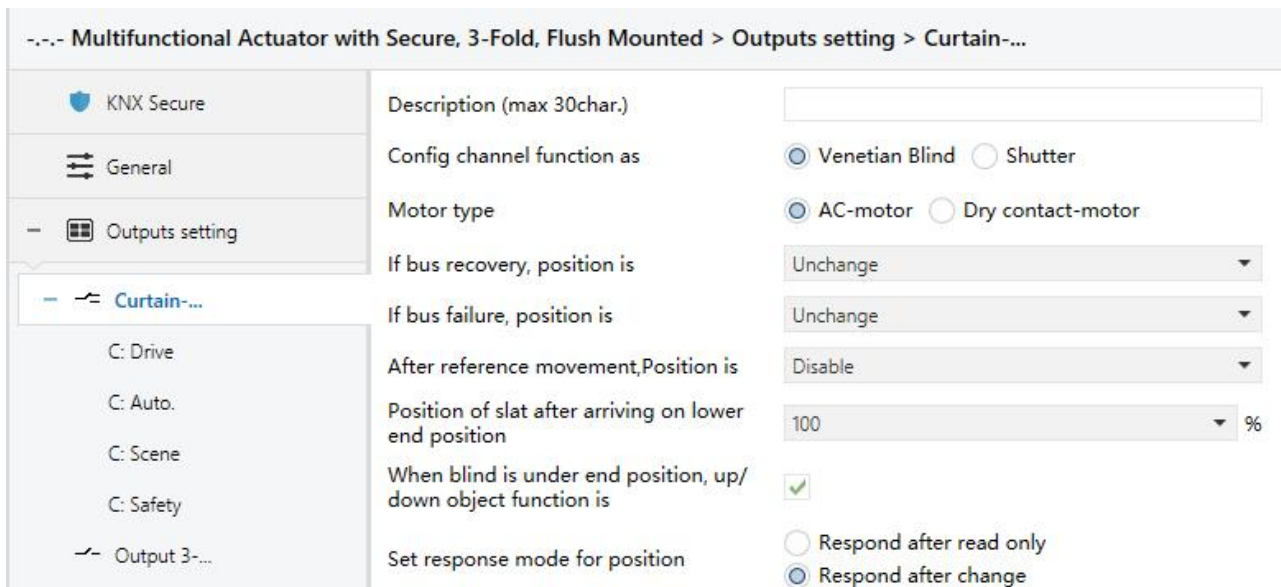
-.-.- Multifunctional Actuator with Secure, 3-Fold, Flush Mounted > Outputs setting > Curtain-...

KNX Secure

General

Outputs setting

Curtain-...

C: Drive

C: Auto.

C: Scene

C: Safety

Output 3-...

Description (max 30char.)

Config channel function as ◉ Venetian Blind ◯ Shutter

Motor type ◉ AC-motor ◯ Dry contact-motor

If bus recovery, position is Unchange

If bus failure, position is Unchange

After reference movement,Position is Disable

Position of slat after arriving on lower end position 100 %

When blind is under end position, up/down object function is ✓

Set response mode for position ◯ Respond after read only ◉ Respond after change